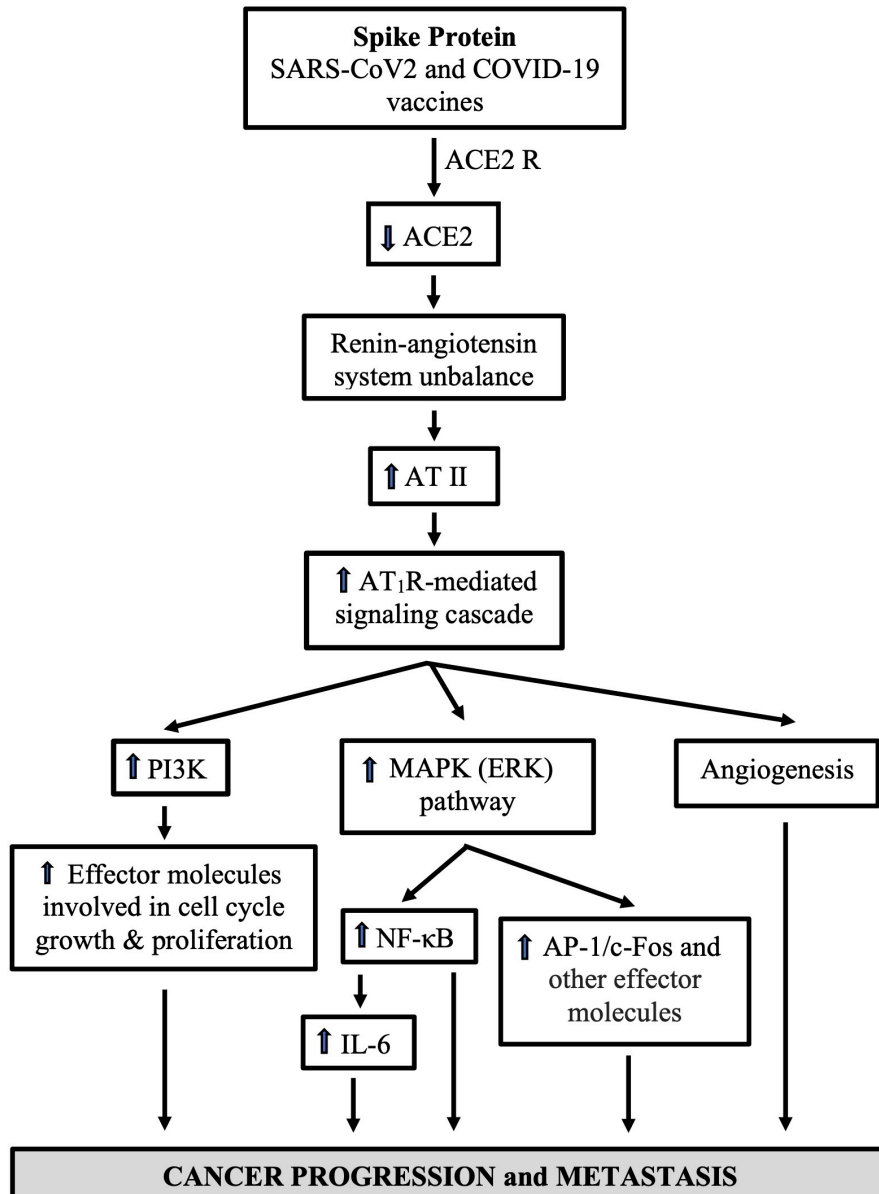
**Spike Protein**
SARS-CoV2 and COVID-19 vaccines

ACE2 R

⇓ ACE2

Renin-angiotensin system unbalance

⇑ AT II

⇑ $AT_1R$-mediated signaling cascade

⇑ PI3K

⇑ MAPK (ERK) pathway

Angiogenesis

⇑ Effector molecules involved in cell cycle growth & proliferation

⇑ NF-κB

⇑ AP-1/c-Fos and other effector molecules

⇑ IL-6

**CANCER PROGRESSION and METASTASIS**